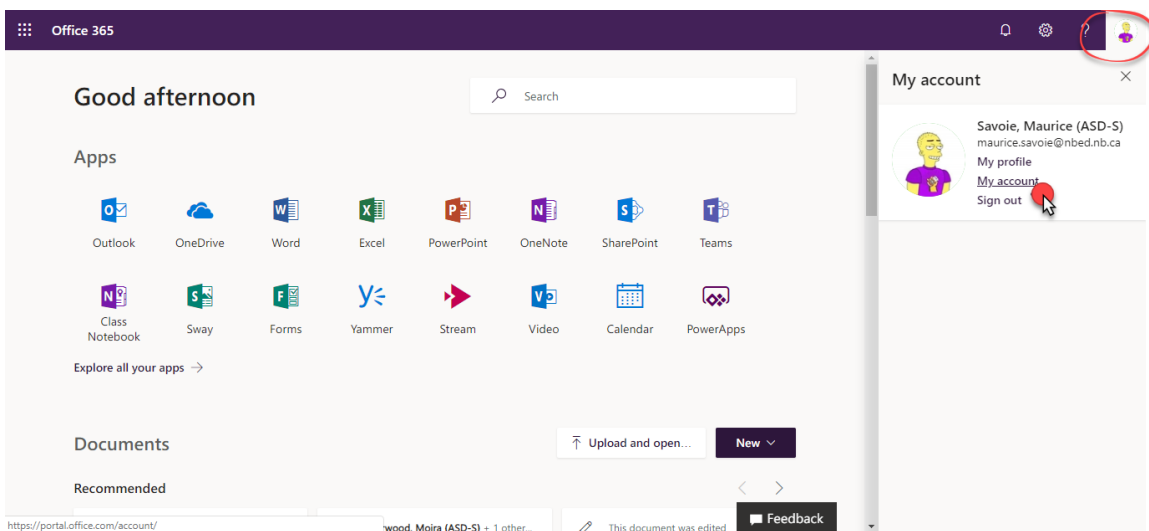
Office 365

?

Good afternoon

Search

Apps

Outlook
OneDrive
Word
Excel
PowerPoint
OneNote
SharePoint
Teams

Class Notebook
Sway
Forms
Yammer
Stream
Video
Calendar
PowerApps

Explore all your apps →

Documents

Upload and open...

New

Recommended

https://portal.office.com/account/

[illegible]wood, Moira (ASD-S) + 1 other...

This document was edited

Feedback

My account

Savoie, Maurice (ASD-S)
maurice.savoie@nbed.nb.ca
My profile
My account
Sign out